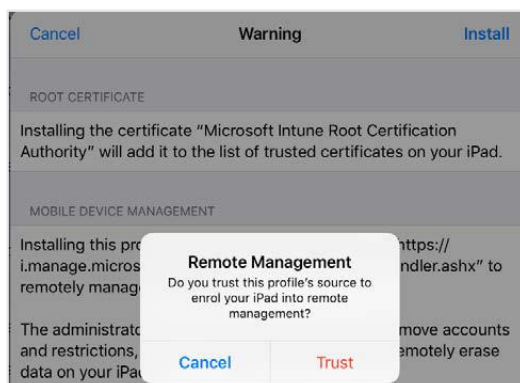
Cancel Warning Install

ROOT CERTIFICATE

Installing the certificate "Microsoft Intune Root Certification Authority" will add it to the list of trusted certificates on your iPad.

MOBILE DEVICE MANAGEMENT

Installing this pro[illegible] https:// i.manage.micros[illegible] ndler.ashx" to remotely manag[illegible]

The administrat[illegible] move accounts and restrictions, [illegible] emotely erase data on your iPa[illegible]

Remote Management

Do you trust this profile's source to enrol your iPad into remote management?

Cancel Trust